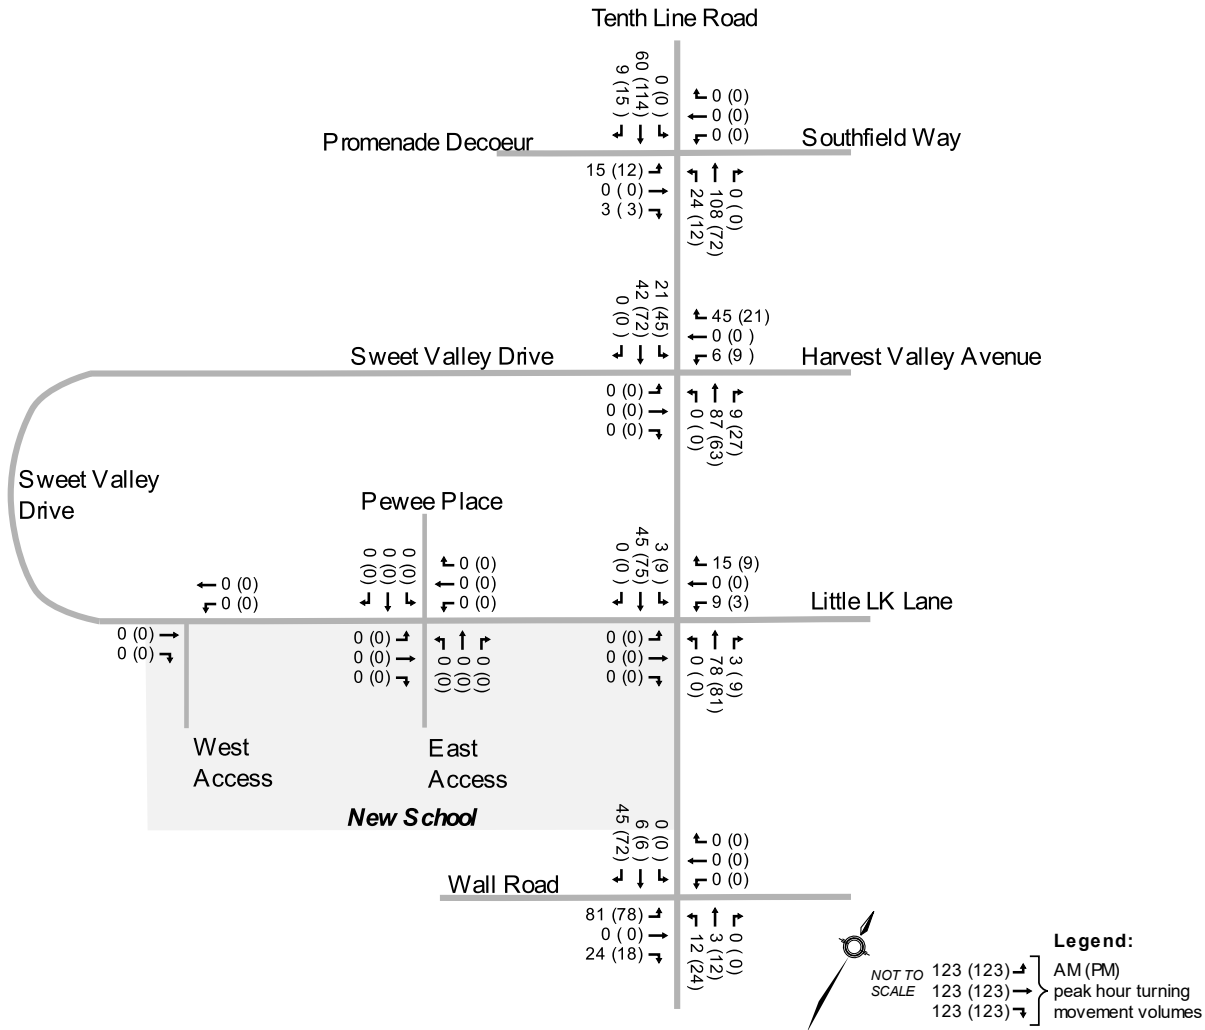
Tenth Line Road

0 (0)
60 (114)
9 (15)

0 (0)
0 (0)
0 (0)

Promenade Decoeur

Southfield Way

15 (12)
0 (0)
3 (3)

0 (0)
108 (72)
24 (12)

21 (45)
42 (72)
0 (0)

45 (21)
0 (0)
6 (9)

Sweet Valley Drive

Harvest Valley Avenue

0 (0)
0 (0)
0 (0)

9 (27)
87 (63)
0 (0)

Sweet Valley Drive

Pewee Place

0 (0)
0 (0)
0 (0)

0 (0)
0 (0)
0 (0)

3 (9)
45 (75)
0 (0)

15 (9)
0 (0)
9 (3)

Little LK Lane

0 (0)
0 (0)

0 (0)
0 (0)

0 (0)
0 (0)
0 (0)

0 (0)
0 (0)
0 (0)

0 (0)
0 (0)
0 (0)

3 (9)
78 (81)
0 (0)

West Access

East Access

New School

0 (0)
6 (6)
45 (72)

0 (0)
0 (0)
0 (0)

Wall Road

81 (78)
0 (0)
24 (18)

0 (0)
3 (12)
12 (24)

NOT TO SCALE

Legend:
123 (123)
123 (123)
123 (123)
AM (PM) peak hour turning movement volumes